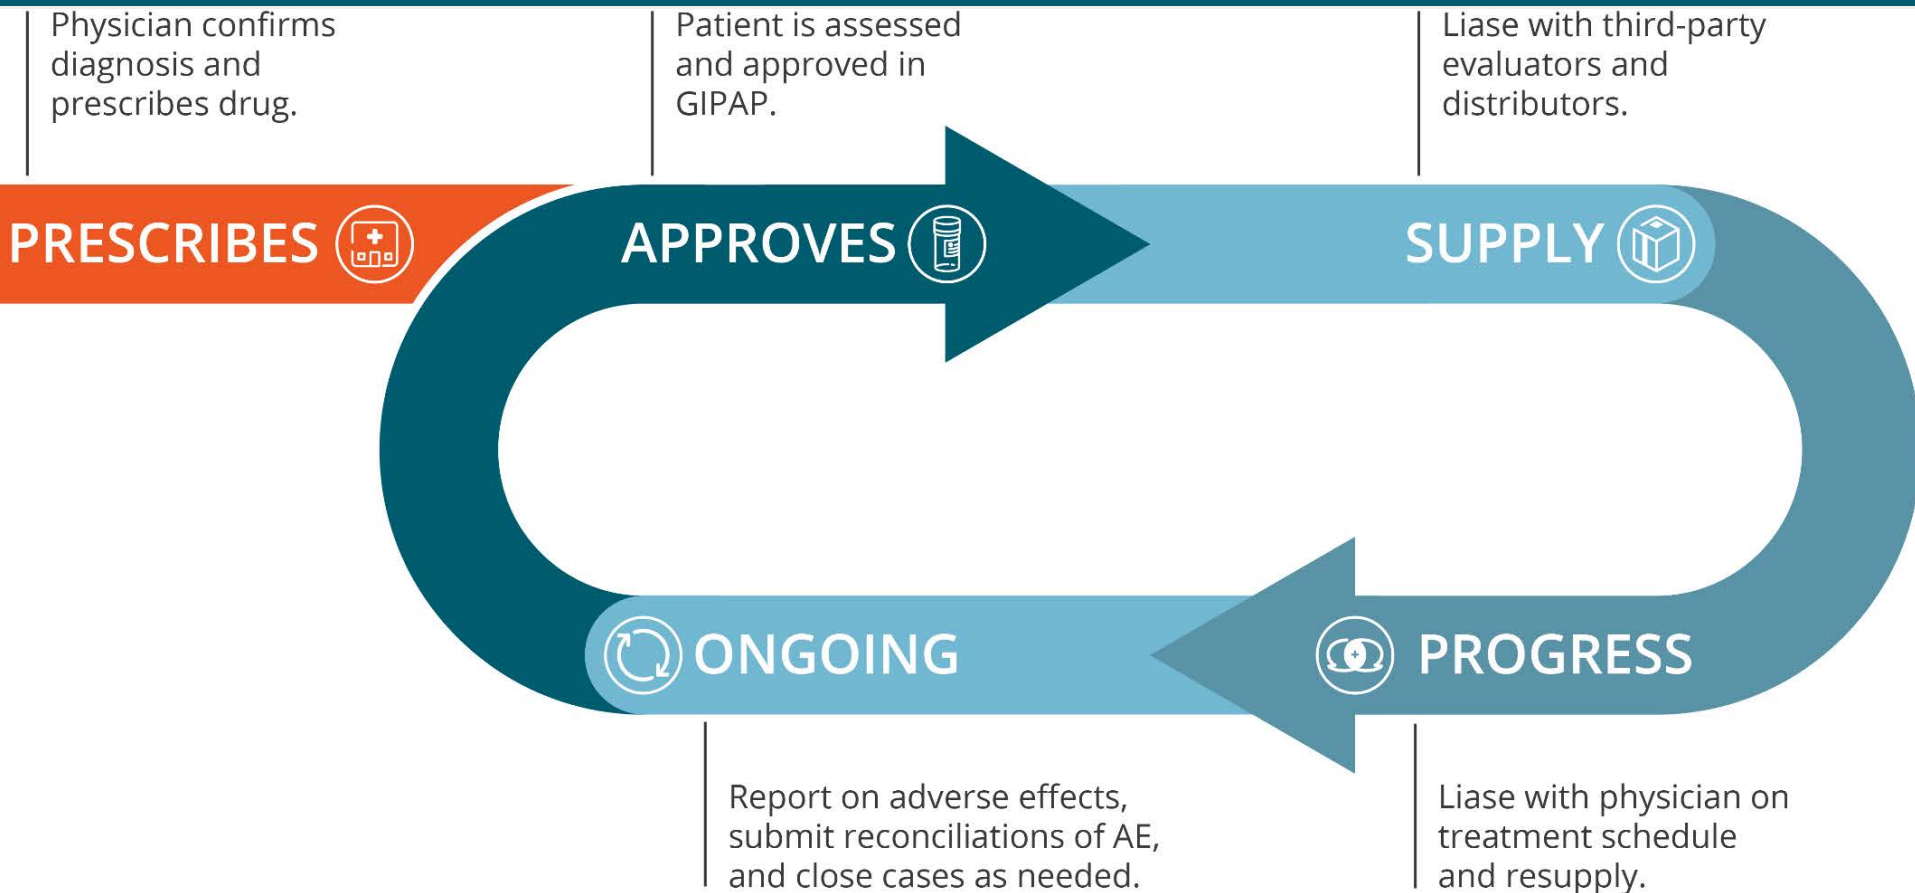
Physician confirms diagnosis and prescribes drug.

Patient is assessed and approved in GIPAP.

Liase with third-party evaluators and distributors.

PRESCRIBES

APPROVES

SUPPLY

ONGOING

PROGRESS

Report on adverse effects, submit reconciliations of AE, and close cases as needed.

Liase with physician on treatment schedule and resupply.